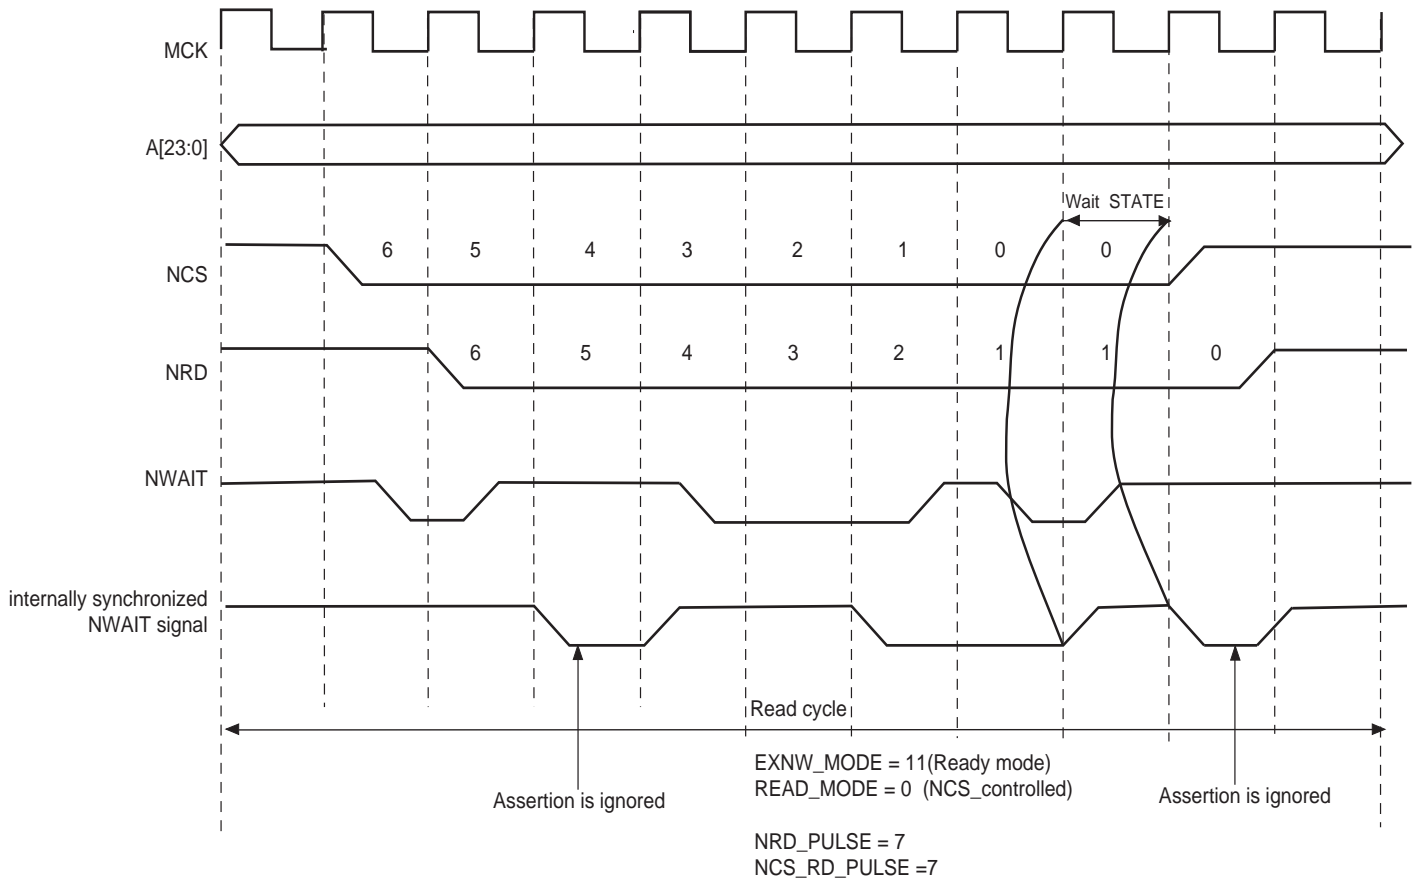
MCK

A[23:0]

Wait STATE

NCS

6 5 4 3 2 1 0 0

NRD

6 5 4 3 2 1 1 0

NWAIT

internally synchronized NWAIT signal

Read cycle

EXNW_MODE = 11(Ready mode)
READ_MODE = 0 (NCS_controlled)

Assertion is ignored

Assertion is ignored

NRD_PULSE = 7
NCS_RD_PULSE =7